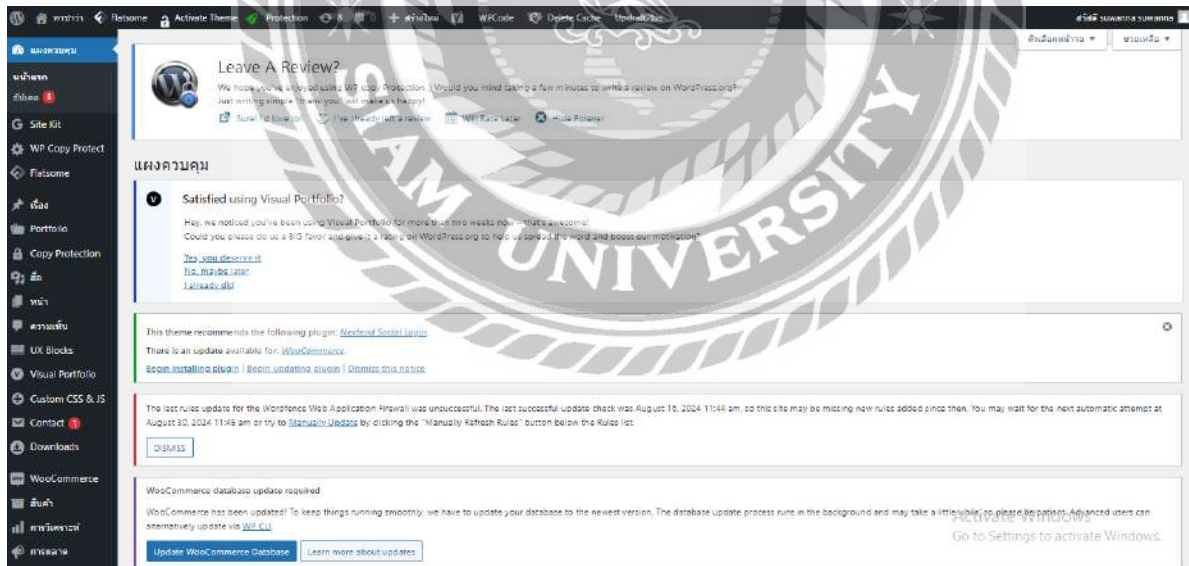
หน้าบ้าน Flatsome Activate Theme Protection 8 0 + สร้างใหม่ WPCode Delete Cache UpdraftPlus

สวัสดี suwanna suwanna

ตัวเลือกหน้าจอ ▾ ช่วยเหลือ ▾

แผงควบคุม

หน้าแรก

อัปเดต 8

Site Kit

WP Copy Protect

Flatsome

เรื่อง

Portfolio

Copy Protection

สื่อ

หน้า

ความเห็น

UX Blocks

Visual Portfolio

Custom CSS & JS

Contact 1

Downloads

WooCommerce

สินค้า

การวิเคราะห์

การตลาด

Leave A Review?

We hope you've enjoyed using WP Copy Protection ! Would you mind taking a few minutes to write a review on WordPress.org?
Just writing simple "thank you" will make us happy!

Sure! I'd love to! I've already left a review Will Rate Later Hide Forever

แผงควบคุม

Satisfied using Visual Portfolio?

Hey, we noticed you've been using Visual Portfolio for more than two weeks now – that's awesome!
Could you please do us a BIG favor and give it a rating on WordPress.org to help us spread the word and boost our motivation?

Yes, you deserve it
No, maybe later
I already did

This theme recommends the following plugin: Nextend Social Login.
There is an update available for: WooCommerce.
Begin installing plugin | Begin updating plugin | Dismiss this notice

The last rules update for the Wordfence Web Application Firewall was unsuccessful. The last successful update check was August 16, 2024 11:44 am, so this site may be missing new rules added since then. You may wait for the next automatic attempt at August 30, 2024 11:45 am or try to Manually Update by clicking the "Manually Refresh Rules" button below the Rules list.

DISMISS

WooCommerce database update required

WooCommerce has been updated! To keep things running smoothly, we have to update your database to the newest version. The database update process runs in the background and may take a little while, so please be patient. Advanced users can alternatively update via WP CLI.

Update WooCommerce Database Learn more about updates

Activate Windows
Go to Settings to activate Windows.